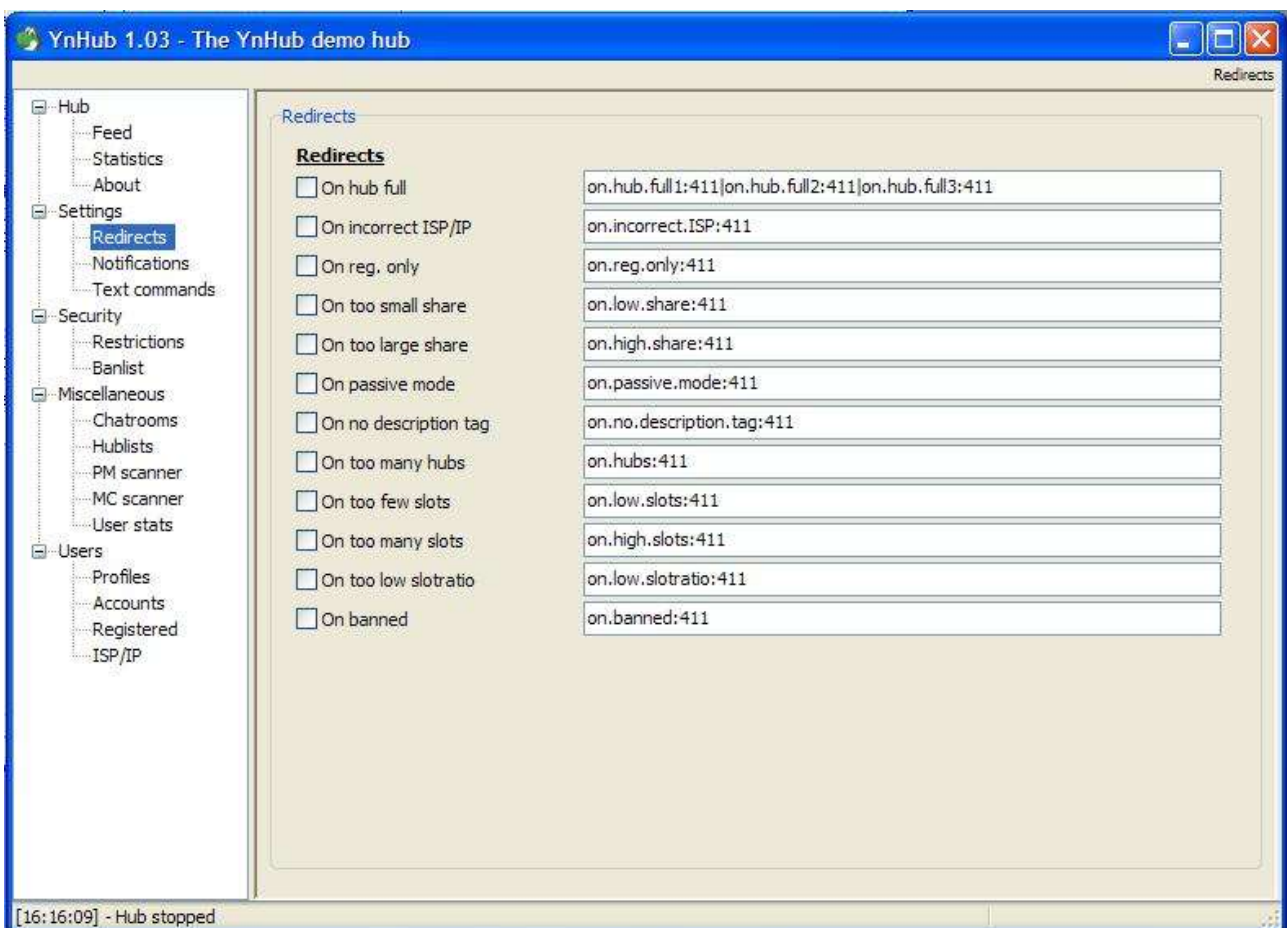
YnHub 1.03 - The YnHub demo hub

Redirects

Hub
Feed
Statistics
About
Settings
Redirects
Notifications
Text commands
Security
Restrictions
Banlist
Miscellaneous
Chatrooms
Hublists
PM scanner
MC scanner
User stats
Users
Profiles
Accounts
Registered
ISP/IP

Redirects

Redirects

| | |
|---|---|
| On hub full | on.hub.full1:411\|on.hub.full2:411\|on.hub.full3:411 |
| On incorrect ISP/IP | on.incorrect.ISP:411 |
| On reg. only | on.reg.only:411 |
| On too small share | on.low.share:411 |
| On too large share | on.high.share:411 |
| On passive mode | on.passive.mode:411 |
| On no description tag | on.no.description.tag:411 |
| On too many hubs | on.hubs:411 |
| On too few slots | on.low.slots:411 |
| On too many slots | on.high.slots:411 |
| On too low slotratio | on.low.slotratio:411 |
| On banned | on.banned:411 |

[16:16:09] - Hub stopped